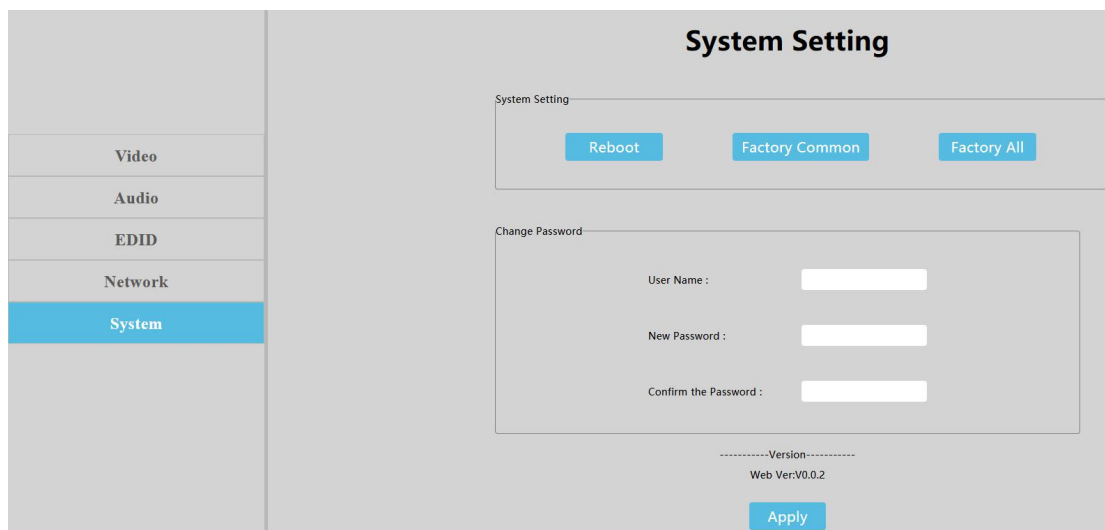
Video

Audio

EDID

Network

System

System Setting

System Setting

Reboot

Factory Common

Factory All

Change Password

User Name :

New Password :

Confirm the Password :

-----------Version-----------

Web Ver:V0.0.2

Apply